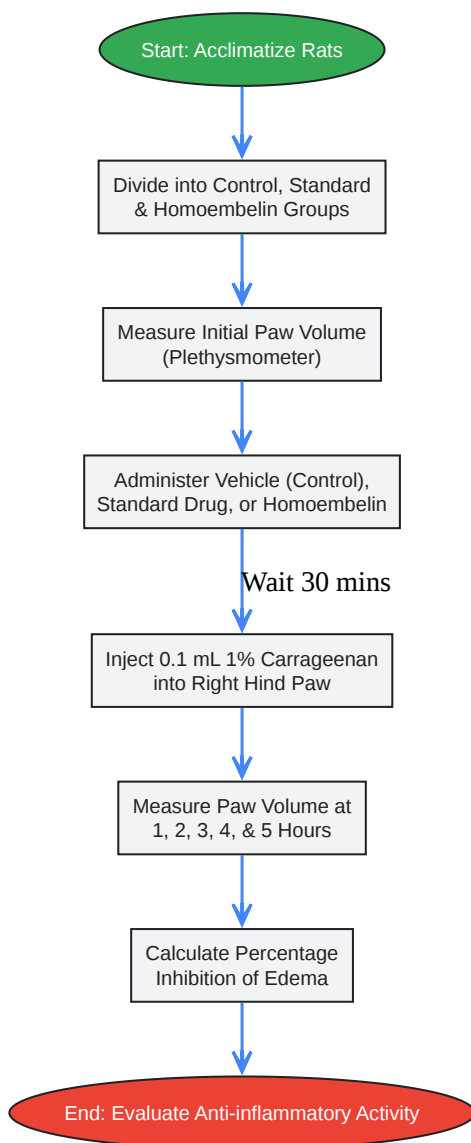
Start: Acclimatize Rats

Divide into Control, Standard & Homoembelin Groups

Measure Initial Paw Volume (Plethysmometer)

Administer Vehicle (Control), Standard Drug, or Homoembelin

Wait 30 mins

Inject 0.1 mL 1% Carrageenan into Right Hind Paw

Measure Paw Volume at 1, 2, 3, 4, & 5 Hours

Calculate Percentage Inhibition of Edema

End: Evaluate Anti-inflammatory Activity